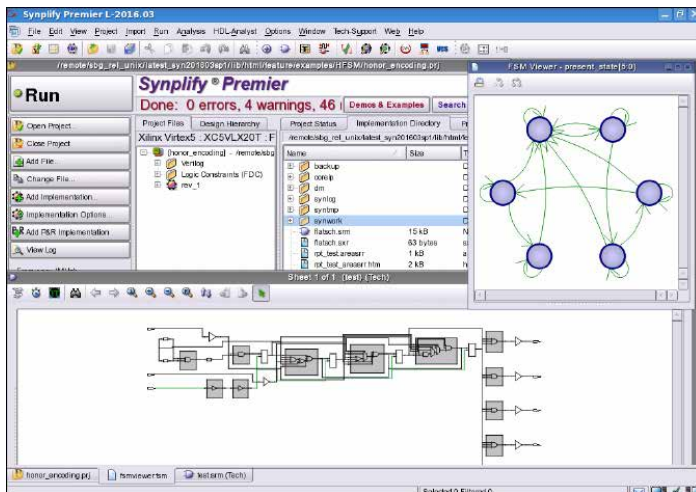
Synplify Premier L-2016.03

File Edit View Project Import Run Analysis HDL-Analyst Options Window Tech-Support Web Help

/remote/sbg_rel_unix/latest_syn201603sp1/lib/html/feature/examples/HFSM/honor_encoding.prj

Run

Synplify® Premier

Done: 0 errors, 4 warnings, 46 i

Demos & Examples

Search

Open Project...

Close Project

Add File...

Change File...

Add Implementation...

Implementation Options...

Add P&R Implementation

View Log

Project Files

Design Hierarchy

Project Status

Implementation Directory

Xilinx Virtex5 : XC5VLX20T : F

[honor_encoding] - /remote/sbg

Verilog

Logic Constraints (FDC)

rev_1

/remote/sbg_rel_unix/latest_syn201603sp1/lib/html/fe

| Name | Size |
|---|---|
| backup | |
| coreip | |
| dm | |
| synlog | |
| syntmp | |
| synwork | |
| flatach.srm | 15 kB |
| flatach.sxr | 63 bytes |
| rpt_test.areasrr | 1 kB |
| rpt_test_areasrr.htm | 2 kB |

FSM Viewer - present_state[6:0]

Sheet 1 of 1 (test) (Tech)

honor_encoding.prj

fsmviewer.fsm

test.srm (Tech)

Selected 0 Filtered 0